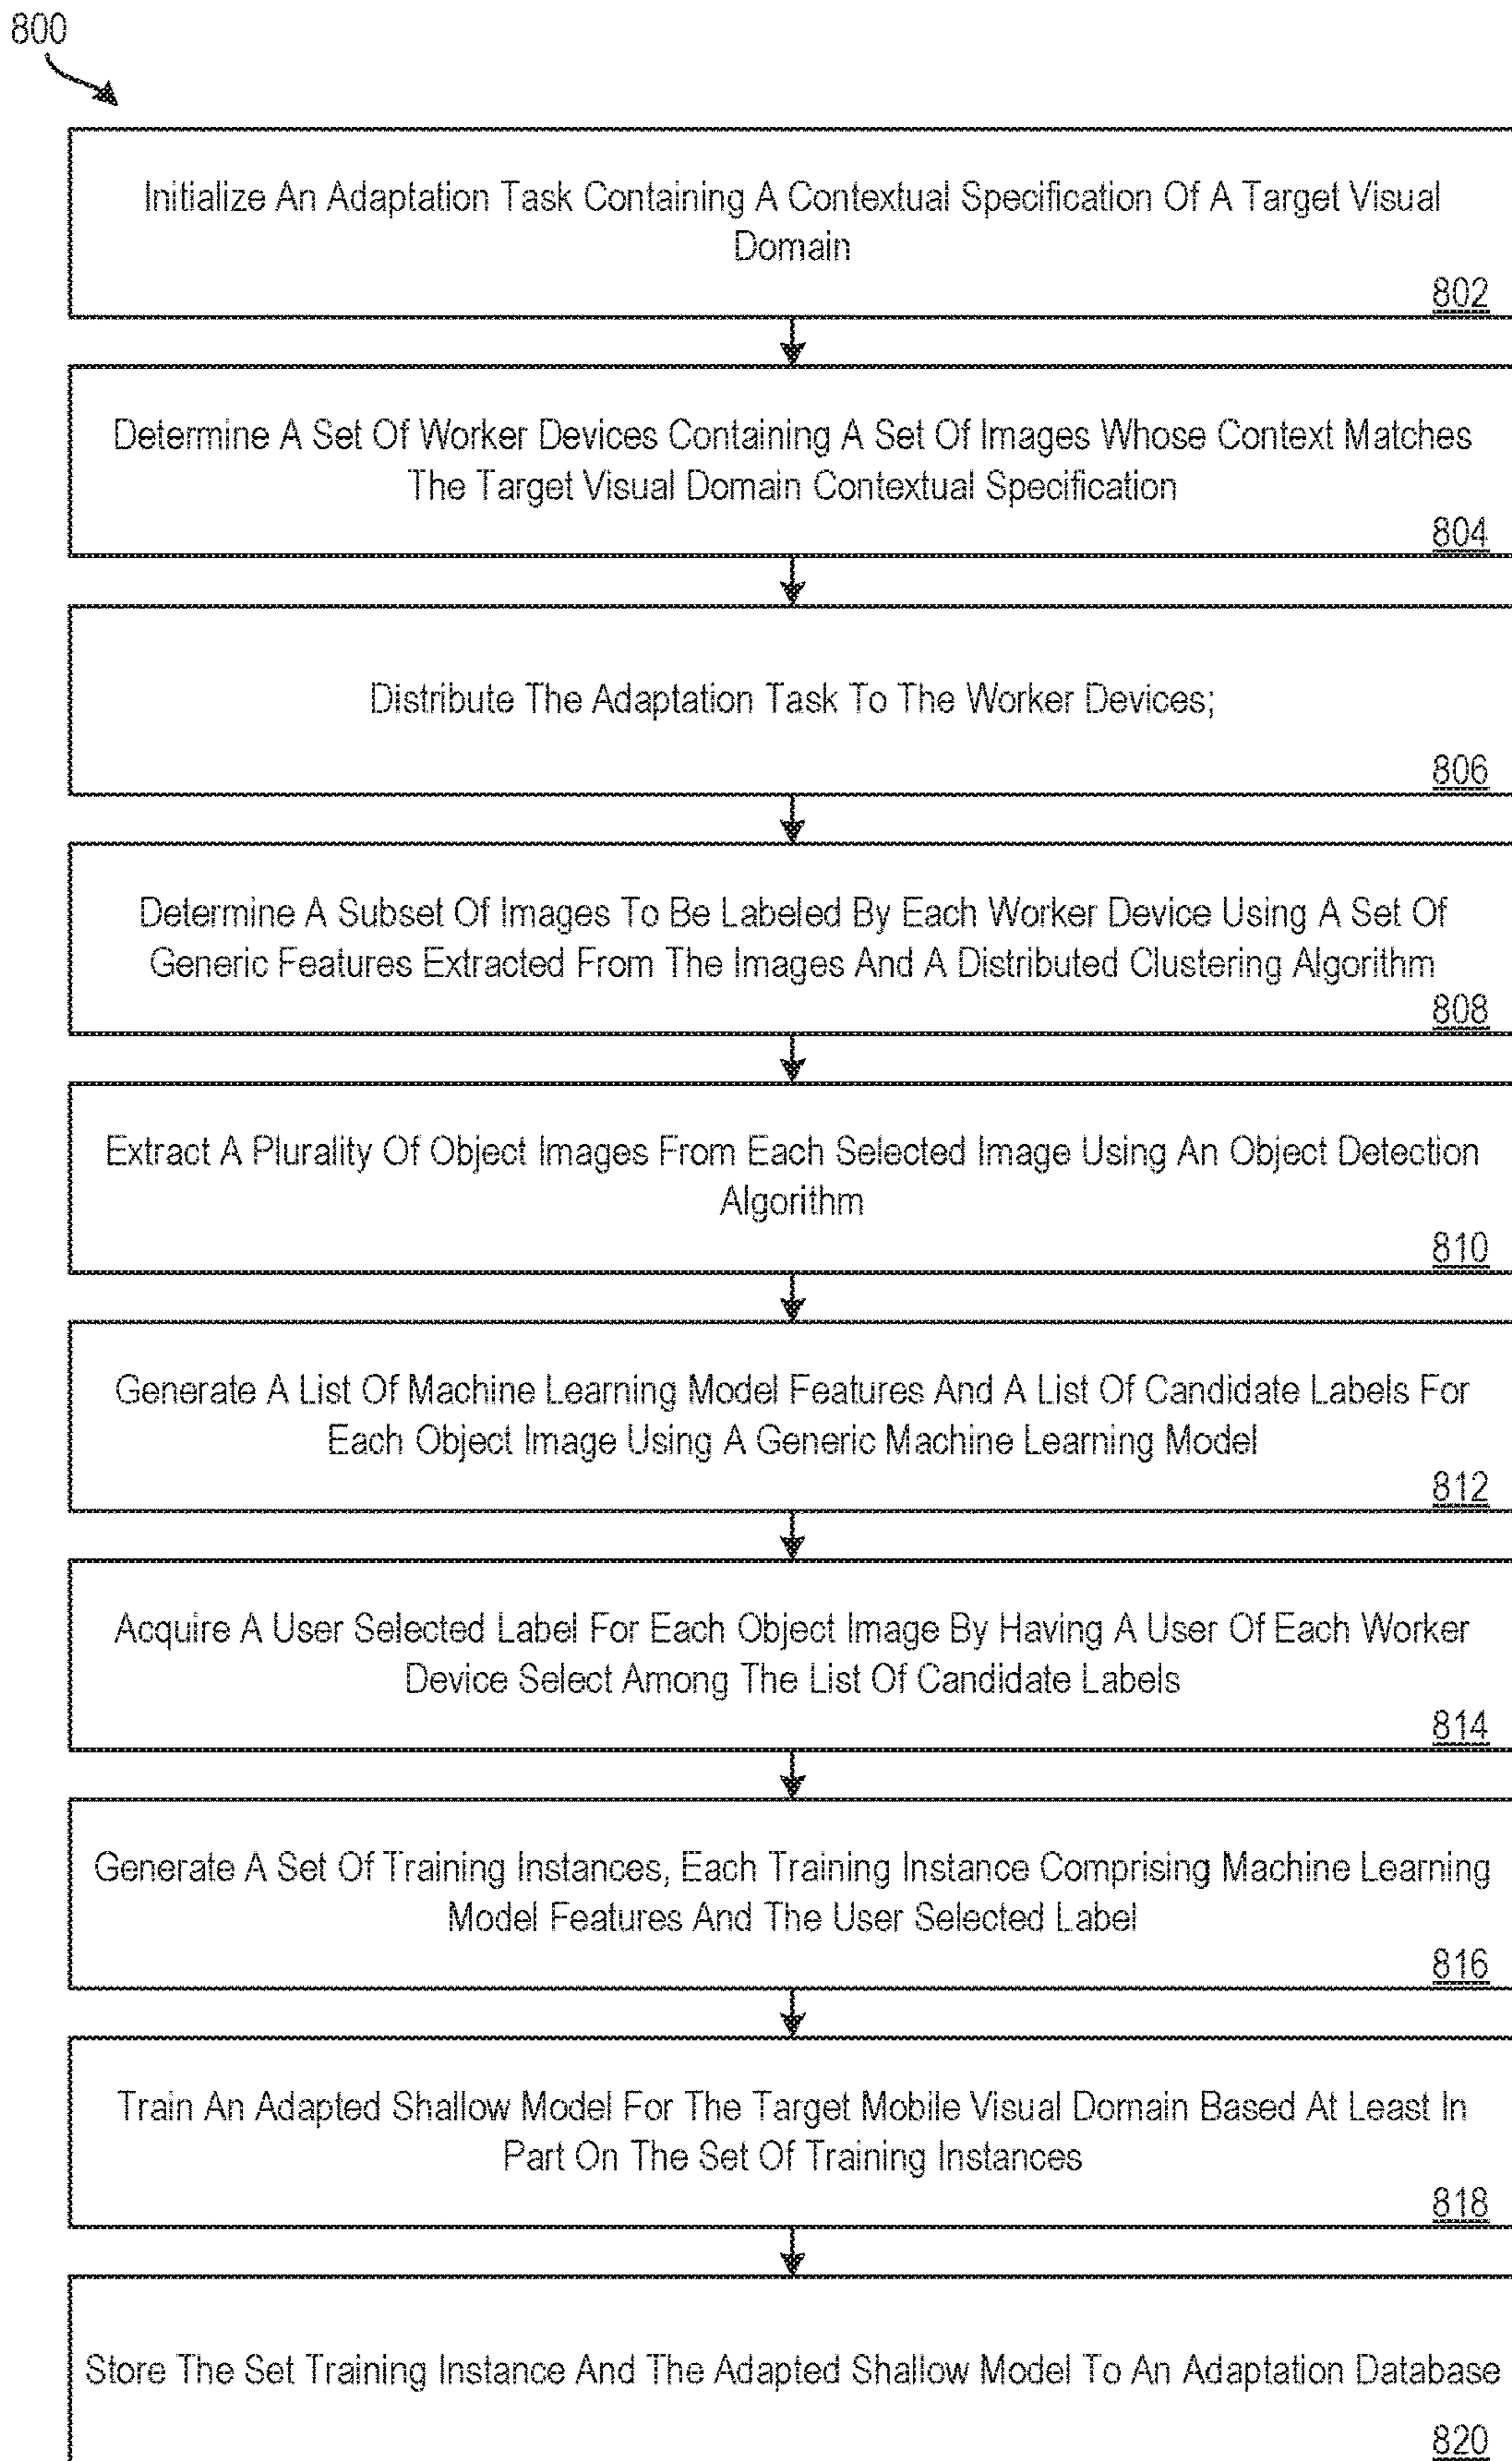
800

Initialize An Adaptation Task Containing A Contextual Specification Of A Target Visual Domain

802

Determine A Set Of Worker Devices Containing A Set Of Images Whose Context Matches The Target Visual Domain Contextual Specification

804

Distribute The Adaptation Task To The Worker Devices;

806

Determine A Subset Of Images To Be Labeled By Each Worker Device Using A Set Of Generic Features Extracted From The Images And A Distributed Clustering Algorithm

808

Extract A Plurality Of Object Images From Each Selected Image Using An Object Detection Algorithm

810

Generate A List Of Machine Learning Model Features And A List Of Candidate Labels For Each Object Image Using A Generic Machine Learning Model

812

Acquire A User Selected Label For Each Object Image By Having A User Of Each Worker Device Select Among The List Of Candidate Labels

814

Generate A Set Of Training Instances, Each Training Instance Comprising Machine Learning Model Features And The User Selected Label

816

Train An Adapted Shallow Model For The Target Mobile Visual Domain Based At Least In Part On The Set Of Training Instances

818

Store The Set Training Instance And The Adapted Shallow Model To An Adaptation Database

820